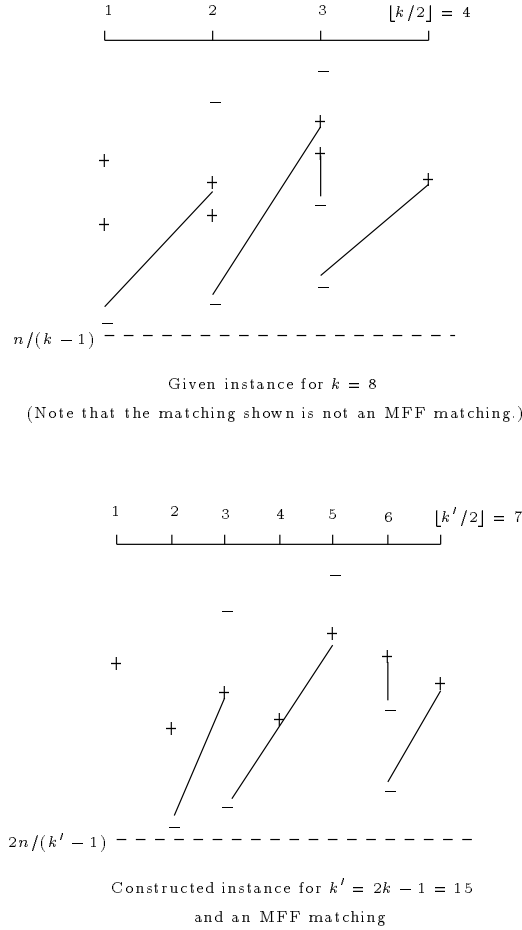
1 2 3 $\lfloor k/2 \rfloor = 4$

−

−

+

+

+

+

+

+

−

+

−

−

−

$n/(k-1)$

Given instance for $k = 8$

(Note that the matching shown is not an MFF matching.)

1 2 3 4 5 6 $\lfloor k'/2 \rfloor = 7$

−

−

+

+

+

+

+

+

+

−

−

−

−

$2n/(k'-1)$

Constructed instance for $k' = 2k - 1 = 15$

and an MFF matching